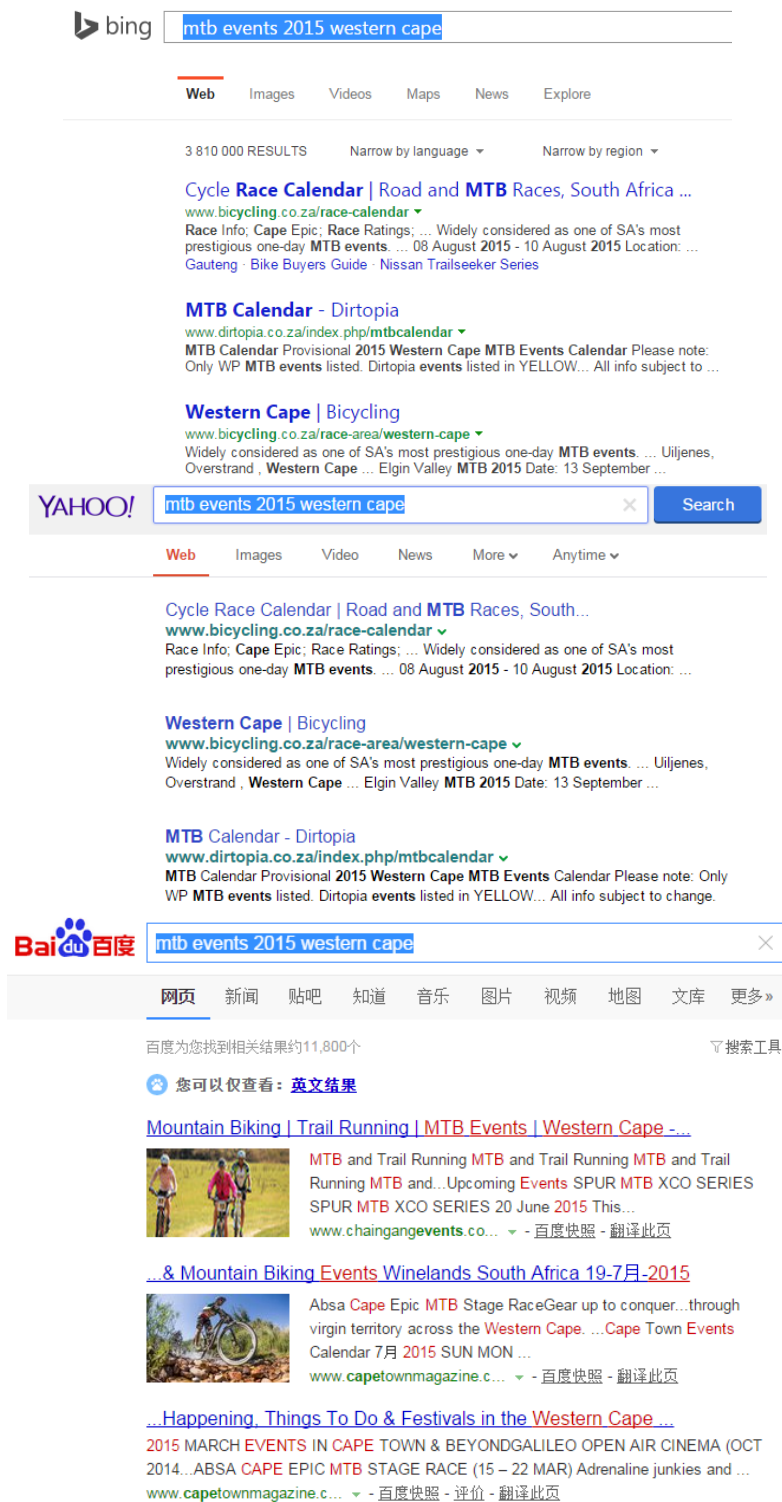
bing mtb events 2015 western cape

Web Images Videos Maps News Explore

3 810 000 RESULTS Narrow by language Narrow by region

Cycle Race Calendar | Road and MTB Races, South Africa ...
www.bicycling.co.za/race-calendar
Race Info; Cape Epic; Race Ratings; ... Widely considered as one of SA's most prestigious one-day MTB events. ... 08 August 2015 - 10 August 2015 Location: ...
Gauteng · Bike Buyers Guide · Nissan Trailseeker Series

MTB Calendar - Dirtopia
www.dirtopia.co.za/index.php/mtbcalendar
MTB Calendar Provisional 2015 Western Cape MTB Events Calendar Please note: Only WP MTB events listed. Dirtopia events listed in YELLOW... All info subject to ...

Western Cape | Bicycling
www.bicycling.co.za/race-area/western-cape
Widely considered as one of SA's most prestigious one-day MTB events. ... Uiljenes, Overstrand , Western Cape ... Elgin Valley MTB 2015 Date: 13 September ...

YAHOO! mtb events 2015 western cape Search

Web Images Video News More Anytime

Cycle Race Calendar | Road and MTB Races, South...
www.bicycling.co.za/race-calendar
Race Info; Cape Epic; Race Ratings; ... Widely considered as one of SA's most prestigious one-day MTB events. ... 08 August 2015 - 10 August 2015 Location: ...

Western Cape | Bicycling
www.bicycling.co.za/race-area/western-cape
Widely considered as one of SA's most prestigious one-day MTB events. ... Uiljenes, Overstrand , Western Cape ... Elgin Valley MTB 2015 Date: 13 September ...

MTB Calendar - Dirtopia
www.dirtopia.co.za/index.php/mtbcalendar
MTB Calendar Provisional 2015 Western Cape MTB Events Calendar Please note: Only WP MTB events listed. Dirtopia events listed in YELLOW... All info subject to change.

Baidu百度 mtb events 2015 western cape

网页 新闻 贴吧 知道 音乐 图片 视频 地图 文库 更多»

百度为您找到相关结果约11,800个 搜索工具

您可以仅查看：英文结果

Mountain Biking | Trail Running | MTB Events | Western Cape -...
MTB and Trail Running MTB and Trail Running MTB and Trail Running MTB and...Upcoming Events SPUR MTB XCO SERIES SPUR MTB XCO SERIES 20 June 2015 This...
www.chaingangevents.co... - 百度快照 - 翻译此页

...& Mountain Biking Events Winelands South Africa 19-7月-2015
Absa Cape Epic MTB Stage RaceGear up to conquer...through virgin territory across the Western Cape. ...Cape Town Events Calendar 7月 2015 SUN MON ...
www.capetownmagazine.c... - 百度快照 - 翻译此页

...Happening, Things To Do & Festivals in the Western Cape ...
2015 MARCH EVENTS IN CAPE TOWN & BEYONDGALILEO OPEN AIR CINEMA (OCT 2014...ABSA CAPE EPIC MTB STAGE RACE (15 – 22 MAR) Adrenaline junkies and ...
www.capetownmagazine.c... - 百度快照 - 评价 - 翻译此页